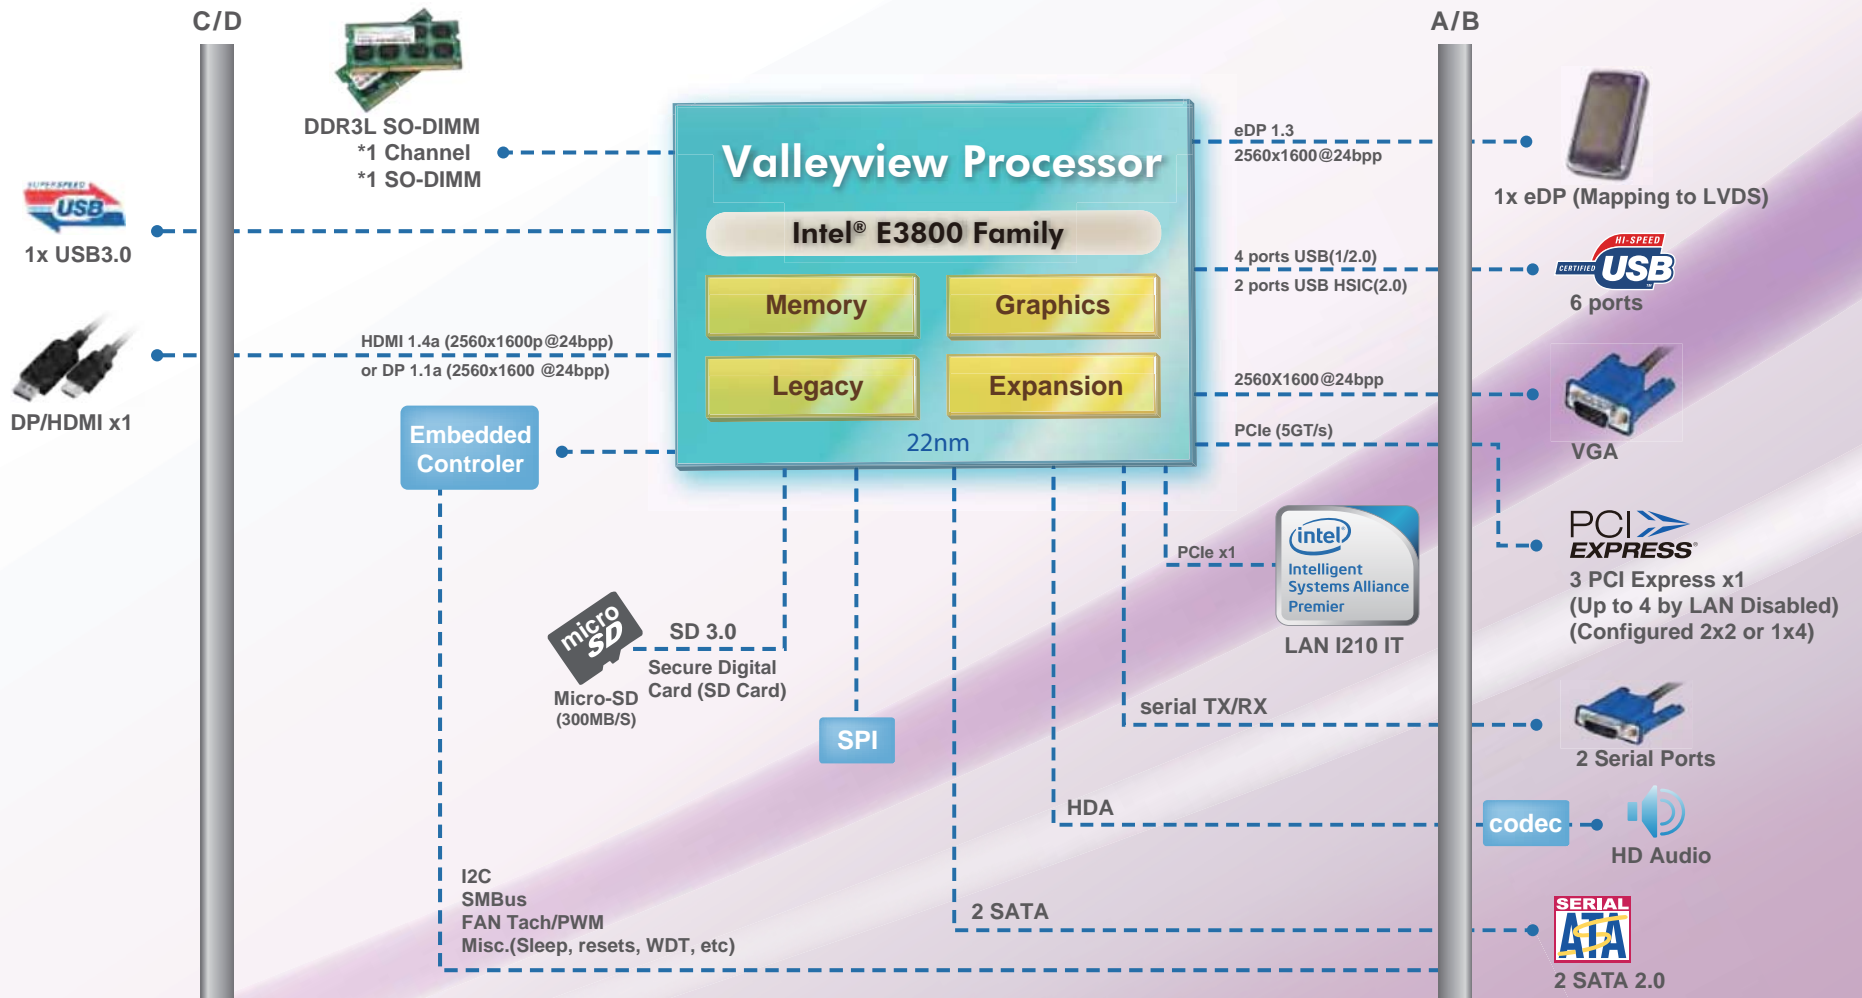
C/D

A/B

DDR3L SO-DIMM
*1 Channel
*1 SO-DIMM

Valleyview Processor

Intel® E3800 Family

Memory

Graphics

Legacy

Expansion

22nm

SUPERSPEED USB

1x USB3.0

DP/HDMI x1

HDMI 1.4a (2560x1600p@24bpp)
or DP 1.1a (2560x1600 @24bpp)

Embedded Controler

eDP 1.3
2560x1600@24bpp

1x eDP (Mapping to LVDS)

4 ports USB(1/2.0)
2 ports USB HSIC(2.0)

HI-SPEED CERTIFIED USB

6 ports

2560X1600@24bpp

VGA

PCIe (5GT/s)

PCI EXPRESS

3 PCI Express x1
(Up to 4 by LAN Disabled)
(Configured 2x2 or 1x4)

PCIe x1

intel
Intelligent Systems Alliance
Premier

LAN I210 IT

micro SD

SD 3.0

Secure Digital Card (SD Card)

Micro-SD
(300MB/S)

SPI

serial TX/RX

2 Serial Ports

HDA

codec

HD Audio

I2C
SMBus
FAN Tach/PWM
Misc.(Sleep, resets, WDT, etc)

2 SATA

SERIAL ATA

2 SATA 2.0